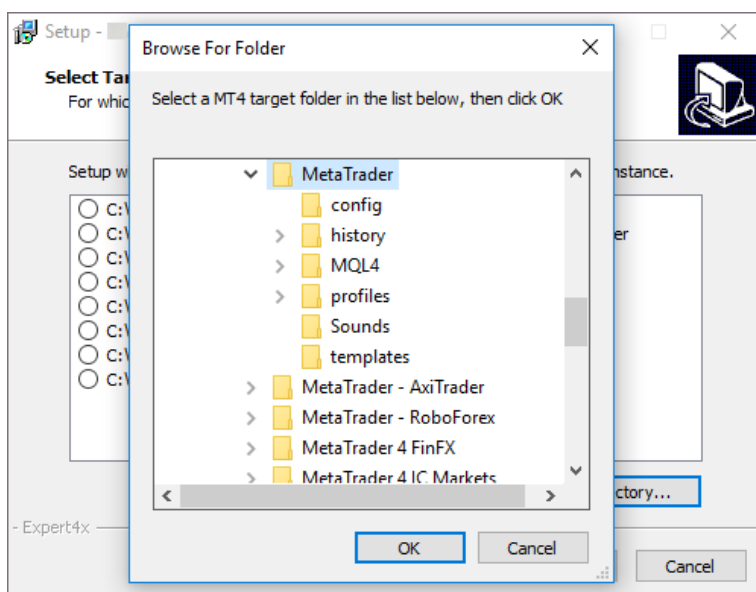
Setup -

Select Tar
For whic

Setup w

C:\
C:\
C:\
C:\
C:\
C:\
C:\
C:\

nstance.

er

ctory...

- Expert4x

Cancel

Browse For Folder

Select a MT4 target folder in the list below, then click OK

MetaTrader
config
history
MQL4
profiles
Sounds
templates
MetaTrader - AxiTrader
MetaTrader - RoboForex
MetaTrader 4 FinFX
MetaTrader 4 IC Markets

OK
Cancel